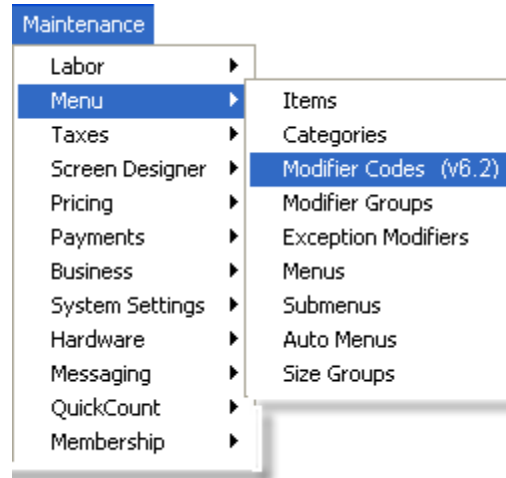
Maintenance

Labor
Menu
Taxes
Screen Designer
Pricing
Payments
Business
System Settings
Hardware
Messaging
QuickCount
Membership

Items
Categories
Modifier Codes (v6.2)
Modifier Groups
Exception Modifiers
Menus
Submenus
Auto Menus
Size Groups